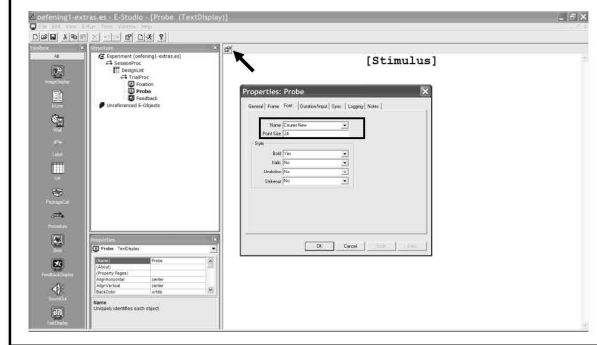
oefening1-extras.es - E-Studio - [Probe (TextDisplay)]

File Edit View E-Run Tools Window Help

Toolbox

All

Structure

Experiment (oefening1-extras.es)
SessionProc
DesignList
TrialProc
Fixation
Probe
Feedback
Unreferenced E-Objects

[Stimulus]

Properties: Probe

General Frame Font Duration/Input Sync Logging Notes

Name Courier New
Point Size 24

Style

Bold Yes
Italic No
Underline No
Strikeout No

OK Cancel Apply Help

Properties

Probe TextDisplay

(Name) Probe
(About)
(Property Pages)
AlignHorizontal center
AlignVertical center
BackColor white

Name
Uniquely identifies each object.

InLine

Slide

Label

List

PackageCall

Procedure

Wait

FeedbackDisplay

SoundOut

TextDisplay